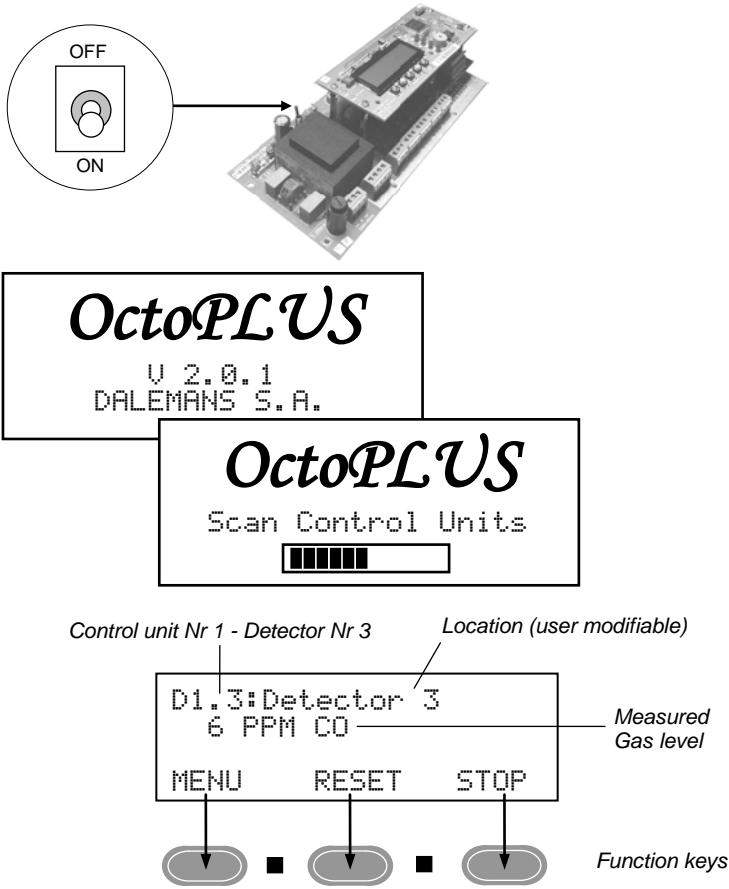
OFF

ON

OctoPLUS

V 2.0.1
DALEMANS S.A.

OctoPLUS

Scan Control Units

Control unit Nr 1 - Detector Nr 3

Location (user modifiable)

D1.3:Detector 3
6 PPM CO

Measured Gas level

MENU RESET STOP

Function keys